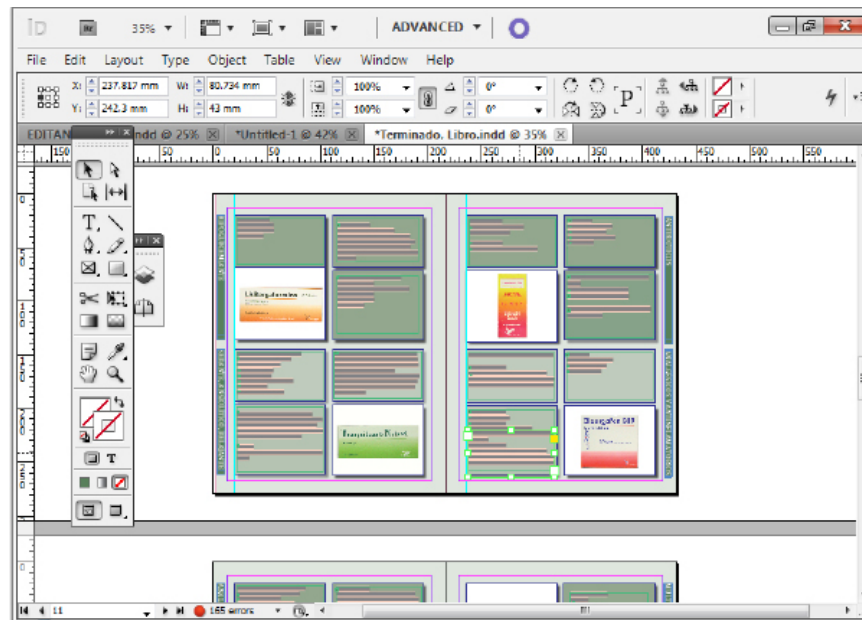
ID Br 35% ▼ ADVANCED ▼

File Edit Layout Type Object Table View Window Help

X: 237.817 mm W: 80.734 mm 100% 0°
Y: 242.3 mm H: 43 mm 100% 0°

EDITAN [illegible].indd @ 25% *Untitled-1 @ 42% *Terminado. Libro.indd @ 35%

150 50 0 50 100 150 200 250 300 350 400 450 500 550

T

11 165 errors